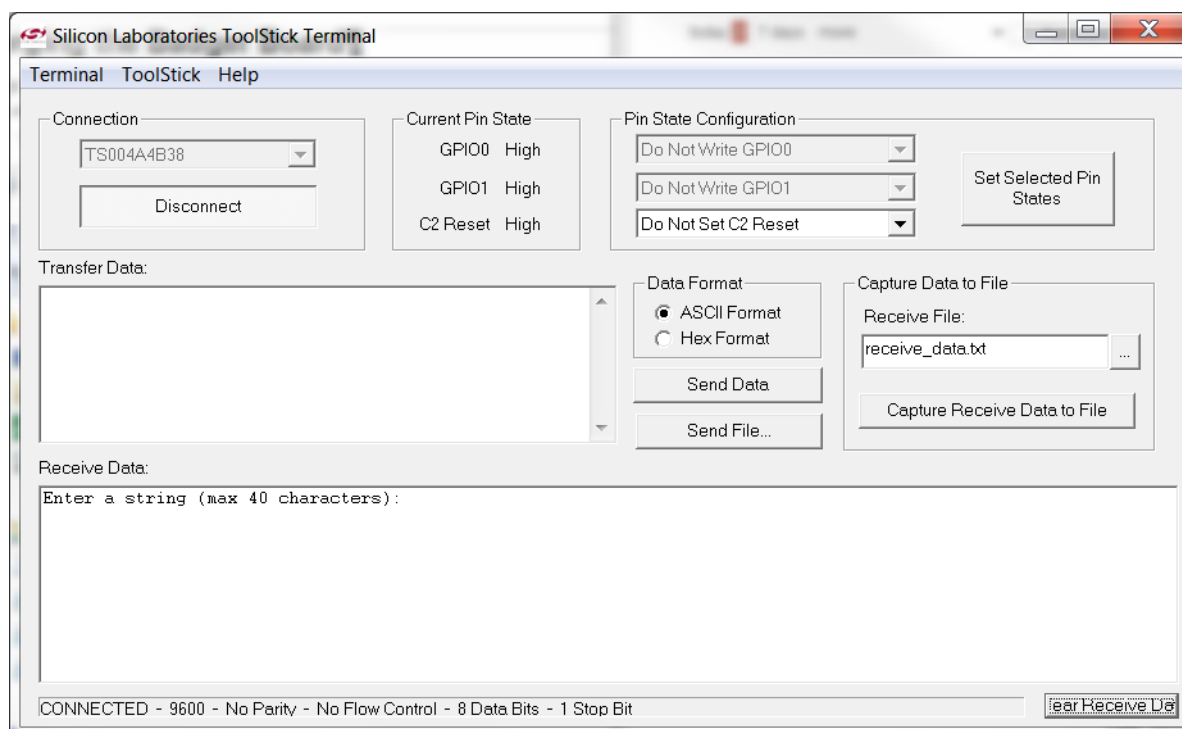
Silicon Laboratories ToolStick Terminal

Terminal ToolStick Help

Connection
TS004A4B38
Disconnect

Current Pin State
GPIO0 High
GPIO1 High
C2 Reset High

Pin State Configuration
Do Not Write GPIO0
Do Not Write GPIO1
Do Not Set C2 Reset
Set Selected Pin States

Transfer Data:

Data Format
ASCII Format
Hex Format
Send Data
Send File...

Capture Data to File
Receive File:
receive_data.txt
...
Capture Receive Data to File

Receive Data:
Enter a string (max 40 characters):

CONNECTED - 9600 - No Parity - No Flow Control - 8 Data Bits - 1 Stop Bit
lear Receive Da